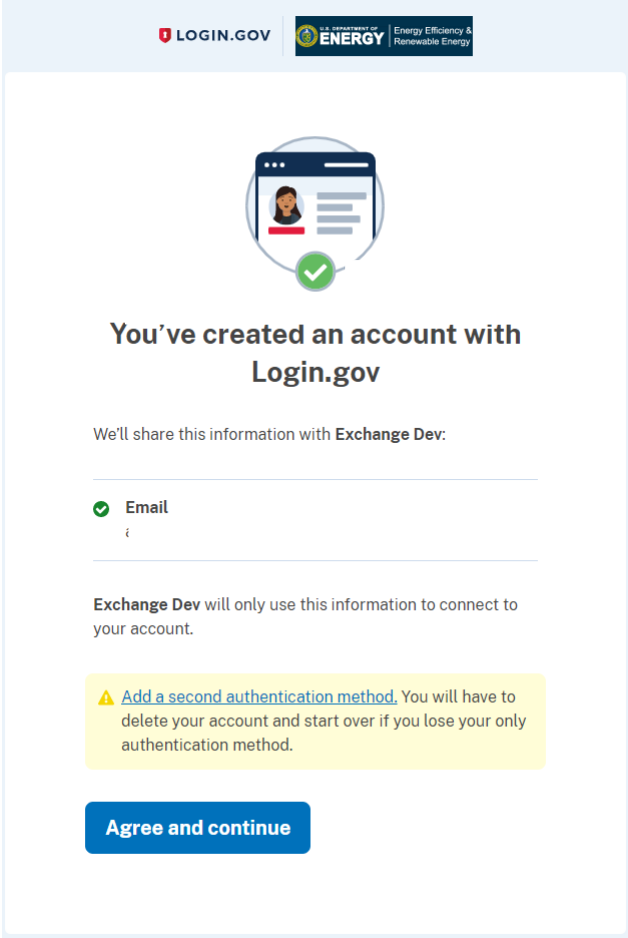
LOGIN.GOV

U.S. DEPARTMENT OF ENERGY | Energy Efficiency & Renewable Energy

You’ve created an account with Login.gov

We’ll share this information with **Exchange Dev**:

**Email**
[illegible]

**Exchange Dev** will only use this information to connect to your account.

Add a second authentication method. You will have to delete your account and start over if you lose your only authentication method.

Agree and continue